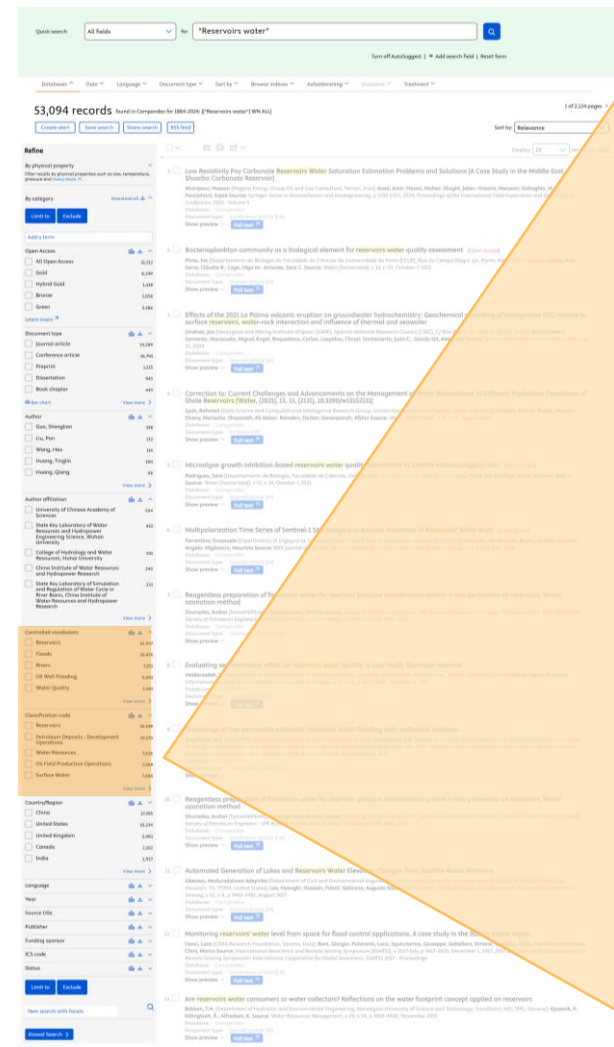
Quick search All fields for "Reservoirs water"

Turn off AutoSuggest | + Add search field | Reset form

Databases Date Language Document type Sort by Browse indexes Autostemming Discipline Treatment

53,094 records found in Compendex for 1884-2024: (("Reservoirs water") WN ALL)

1 of 2,124 pages

Create alert Save search Share search RSS feed

Sort by: Relevance

Refine

By physical property

By category Download all

Limit to Exclude

Add a term

Open Access
All Open Access 11,312
Gold 6,149
Hybrid Gold 1,434
Bronze 2,058
Green 3,584
Learn more

Document type
Journal article 29,389
Conference article 16,701
Preprint 3,115
Dissertation 943
Book chapter 445
Bar chart View more

Author
Guo, Shenglian 198
Liu, Pan 152
Wang, Hao 141
Huang, Tingjin 100
Huang, Qiang 98
View more

Author affiliation
University of Chinese Academy of Sciences 554
State Key Laboratory of Water Resources and Hydropower Engineering Science, Wuhan University 412
College of Hydrology and Water Resources, Hohai University 345
China Institute of Water Resources and Hydropower Research 240
State Key Laboratory of Simulation and Regulation of Water Cycle in River Basin, China Institute of Water Resources and Hydropower Research 233
View more

Controlled vocabulary
Reservoirs
Floods
Rivers
Oil Well Flooding
Water Quality
View more

Classification code
Reservoirs
Petroleum Deposits : Development Operations
Water Resources
Oil Field Production Operations
Surface Water
View more

Country/Region
China 17,993
United States 10,234
United Kingdom 2,451
Canada 2,202
India 1,917
View more

Language
Year
Source title
Publisher
Funding sponsor
ICS code
Status

Limit to Exclude

New search with facets

Expand Search

1 Low Resistivity Pay Carbonate Reservoirs Water Saturation Estimation Problems and Solutions (A Case Study in the Middle East, Shuaiba Carbonate Reservoir)
Show preview Full text

2 Bacterioplankton community as a biological element for reservoirs water quality assessment (Open Access)
Show preview Full text

3 Effects of the 2021 La Palma volcanic eruption on groundwater hydrochemistry: Geochemical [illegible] of surface reservoirs, water-rock interaction and influence of thermal and seawater
Show preview Full text

4 Correction to: Current Challenges and Advancements on the Management of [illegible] Shale Reservoirs (Water, (2021), 13, 15, (2131), 10.3390/w13152131)
Show preview Full text

5 Microalgae growth inhibition-based reservoirs water quality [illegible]
Show preview Full text

6 Multipolarization Time Series of Sentinel-1 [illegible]
Show preview Full text

7 Resgentless preparation of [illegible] ozonation method
Show preview Full text

8 Evaluating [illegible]
Show preview Full text

9 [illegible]
Show preview

10 Resgentless preparation of formation water for reservoir pressure maintenance system in low permeable oil reservoirs. Water ozonation method
Show preview Full text

11 Automated Generation of Lakes and Reservoirs Water Elevation Changes from Satellite Radar Altimetry
Show preview Full text

12 Monitoring reservoirs' water level from space for flood control applications. A case study in the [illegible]
Show preview Full text

13 Are reservoirs water consumers or water collectors? Reflections on the water footprint concept applied on reservoirs